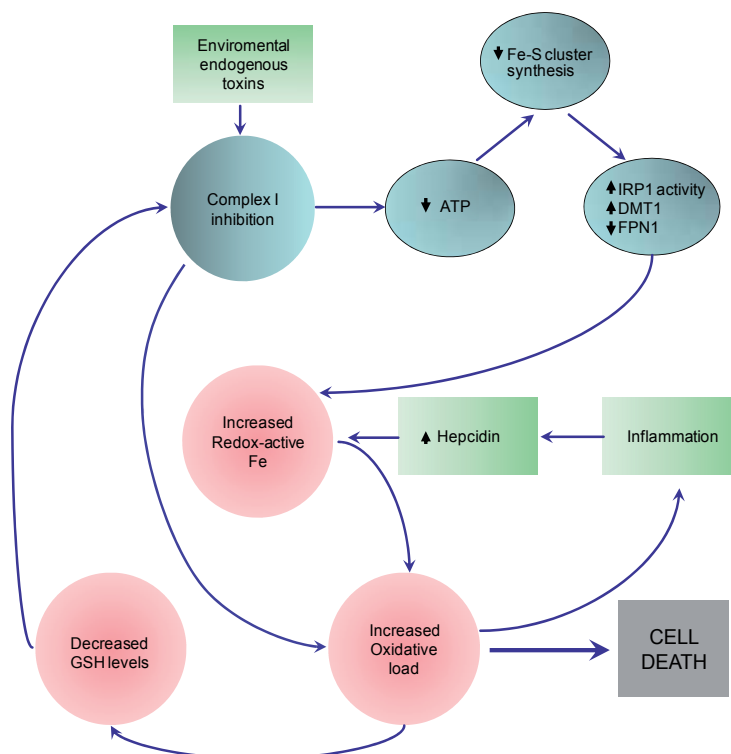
Enviromental endogenous toxins

Complex I inhibition

↓ ATP

↓ Fe-S cluster synthesis

↑ IRP1 activity
↑ DMT1
↓ FPN1

Increased Redox-active Fe

↑ Hepcidin

Inflammation

Decreased GSH levels

Increased Oxidative load

CELL DEATH